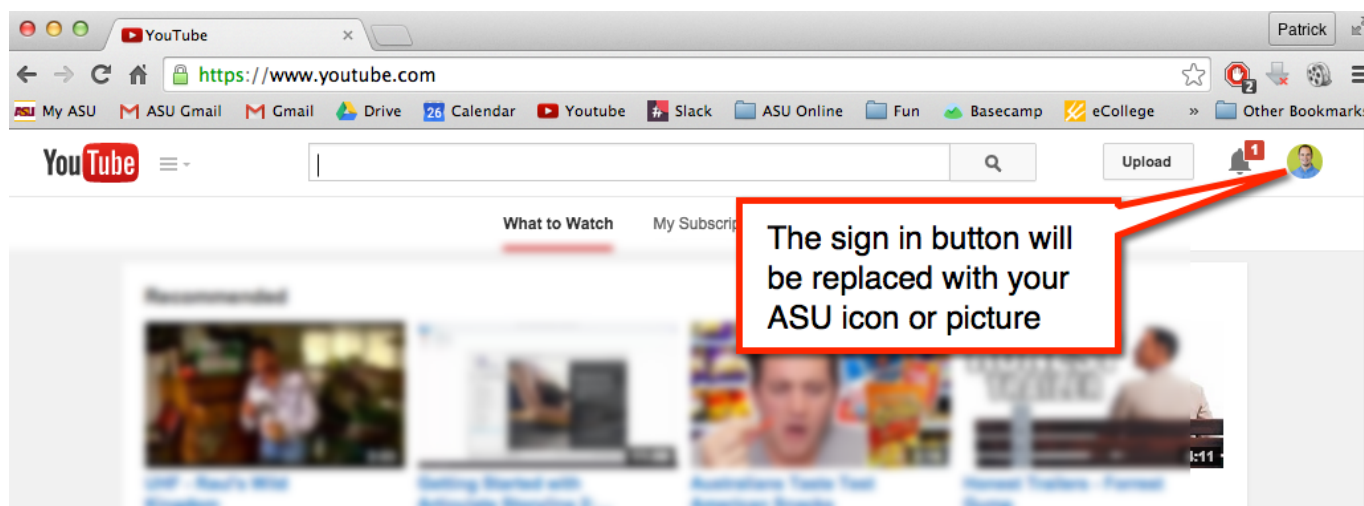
YouTube
Patrick
https://www.youtube.com
My ASU  ASU Gmail  Gmail  Drive  26 Calendar  Youtube  Slack  ASU Online  Fun  Basecamp  eCollege  »  Other Bookmarks

YouTube
Upload
1
What to Watch  My Subscrip
The sign in button will be replaced with your ASU icon or picture
Recommended
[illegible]